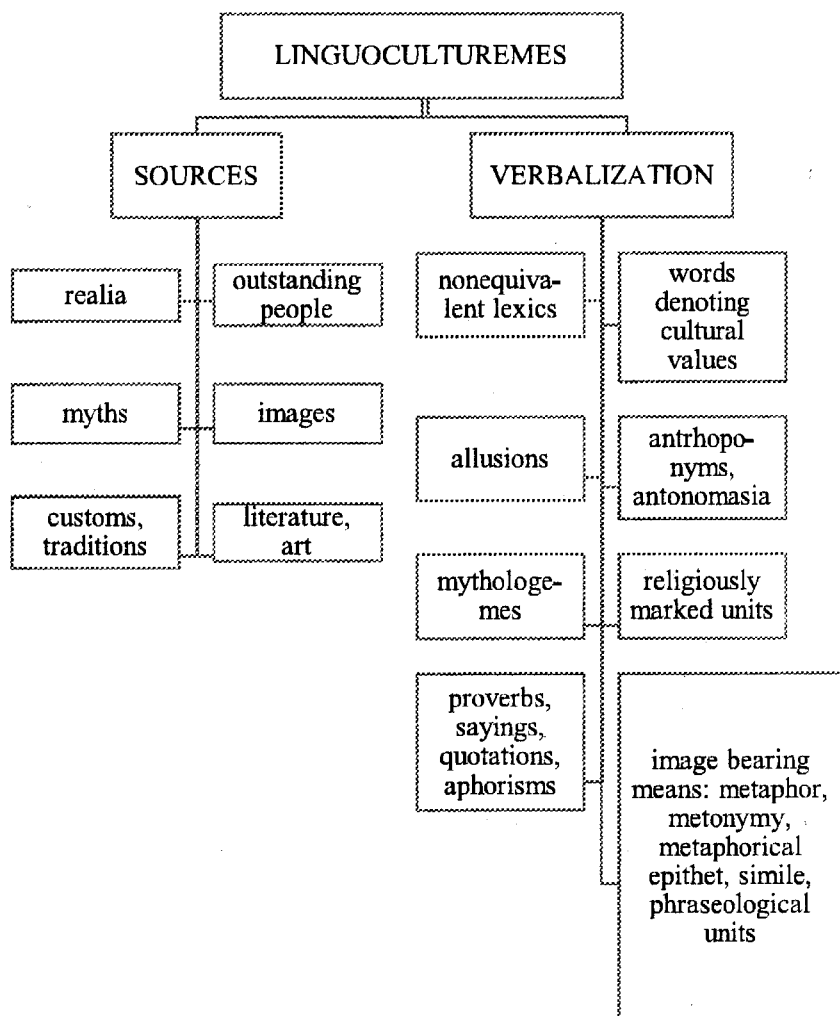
LINGUOCULTUREMES

SOURCES

VERBALIZATION

realia

outstanding people

myths

images

customs, traditions

literature, art

nonequivalent lexics

words denoting cultural values

allusions

antrhoponyms, antonomasia

mythologemes

religiously marked units

proverbs, sayings, quotations, aphorisms

image bearing means: metaphor, metonymy, metaphorical epithet, simile, phraseological units